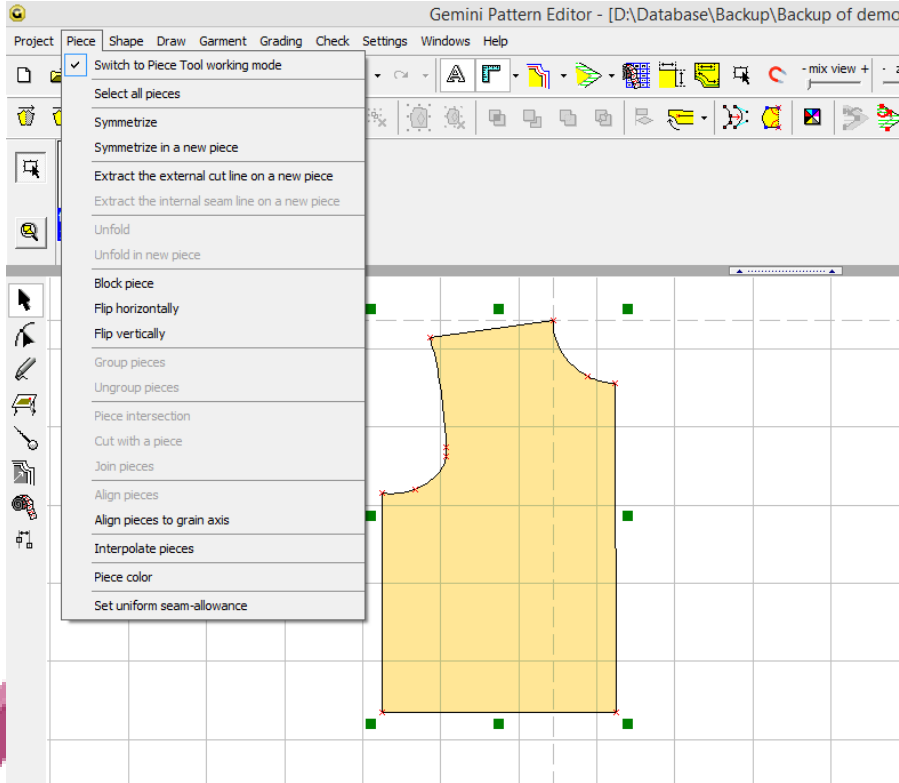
Gemini Pattern Editor - [D:\Database\Backup\Backup of demo

Project Piece Shape Draw Garment Grading Check Settings Windows Help

- mix view +

Switch to Piece Tool working mode
Select all pieces
Symmetrize
Symmetrize in a new piece
Extract the external cut line on a new piece
Extract the internal seam line on a new piece
Unfold
Unfold in new piece
Block piece
Flip horizontally
Flip vertically
Group pieces
Ungroup pieces
Piece intersection
Cut with a piece
Join pieces
Align pieces
Align pieces to grain axis
Interpolate pieces
Piece color
Set uniform seam-allowance